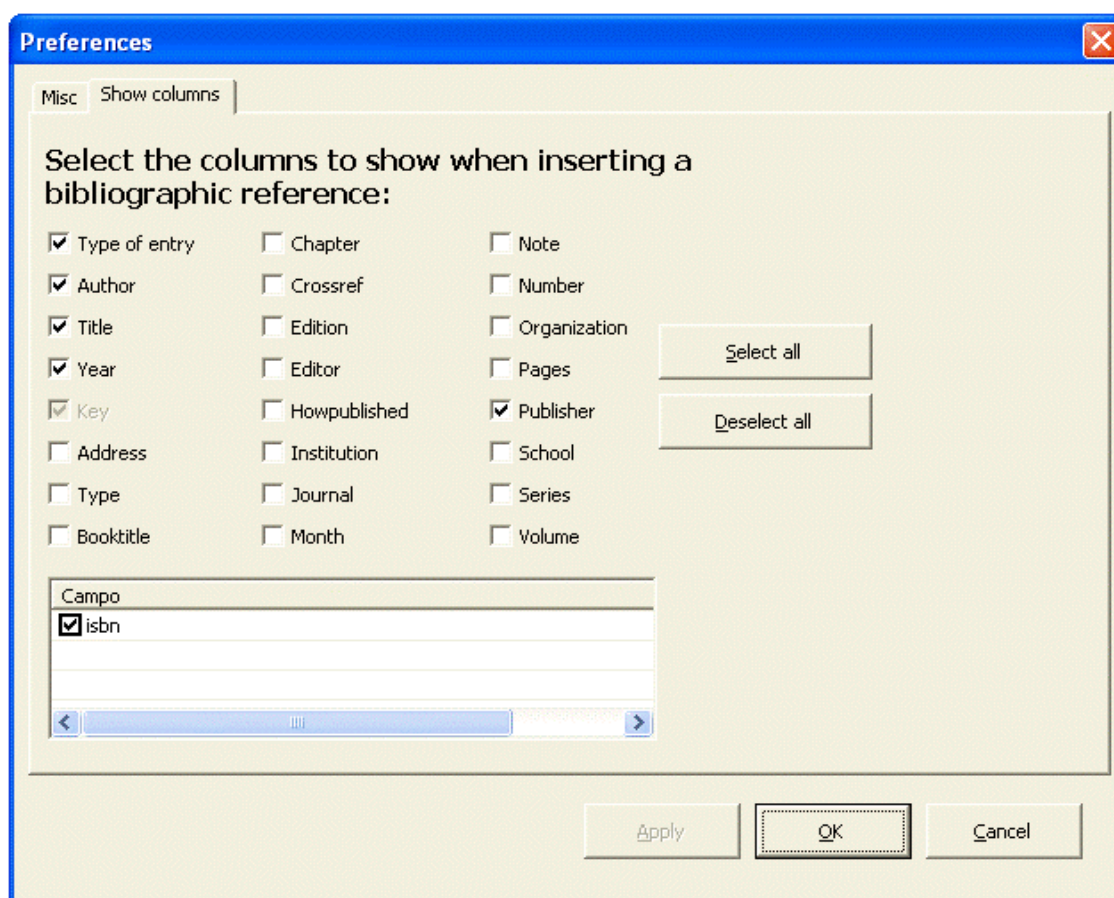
Preferences

Misc Show columns

Select the columns to show when inserting a bibliographic reference:

Type of entry
Author
Title
Year
Key
Address
Type
Booktitle

Chapter
Crossref
Edition
Editor
Howpublished
Institution
Journal
Month

Note
Number
Organization
Pages
Publisher
School
Series
Volume

Select all

Deselect all

| Campo |
|---|
| isbn |

Apply OK Cancel